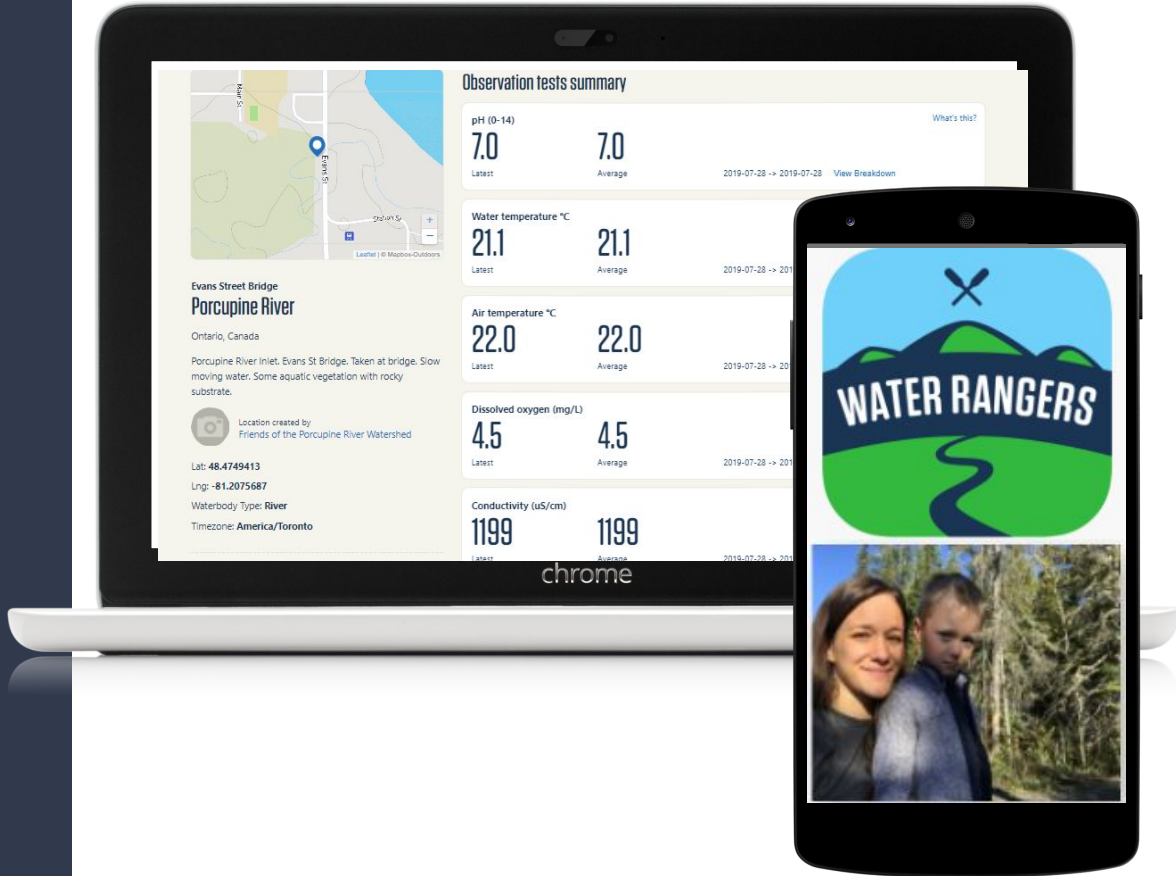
Main St

Evans St

Station St

+

−

Leaflet | © Mapbox-Outdoors

Evans Street Bridge

Porcupine River

Ontario, Canada

Porcupine River Inlet. Evans St Bridge. Taken at bridge. Slow moving water. Some aquatic vegetation with rocky substrate.

Location created by
Friends of the Porcupine River Watershed

Lat: 48.4749413

Lng: -81.2075687

Waterbody Type: River

Timezone: America/Toronto

Observation tests summary

pH (0-14)

What's this?

7.0
Latest

7.0
Average

2019-07-28 -> 2019-07-28 View Breakdown

Water temperature °C

21.1
Latest

21.1
Average

2019-07-28 -> 201

Air temperature °C

22.0
Latest

22.0
Average

2019-07-28 -> 201

Dissolved oxygen (mg/L)

4.5
Latest

4.5
Average

2019-07-28 -> 201

Conductivity (uS/cm)

1199
Latest

1199
Average

2019-07-28 -> 201

chrome

WATER RANGERS